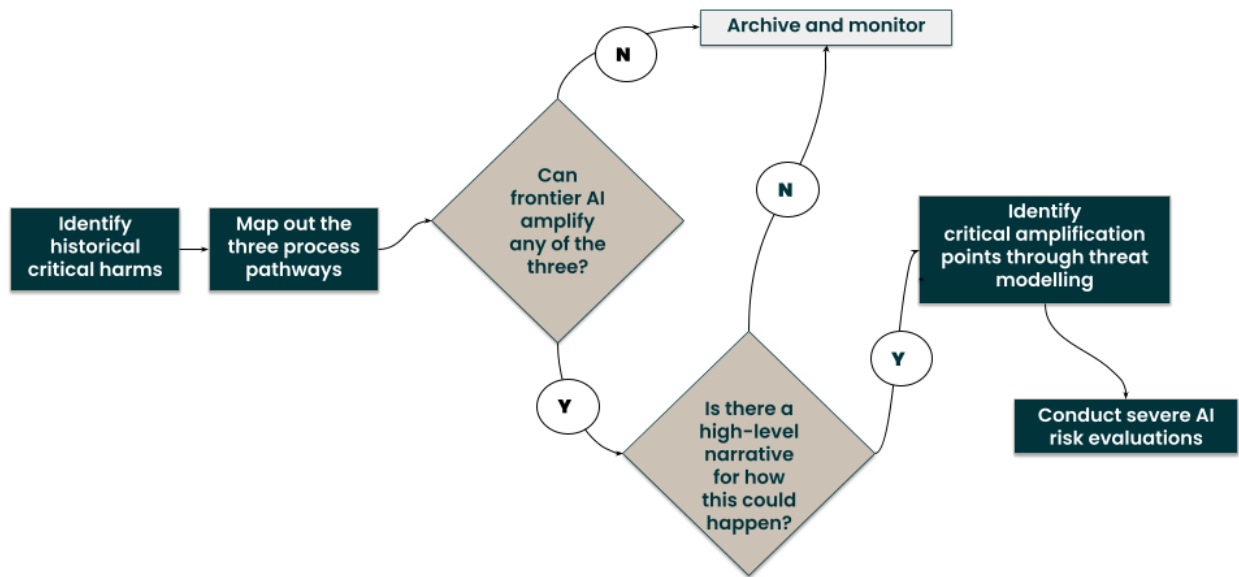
Identify historical critical harms

Map out the three process pathways

Can frontier AI amplify any of the three?

N

Archive and monitor

Y

Is there a high-level narrative for how this could happen?

N

Y

Identify critical amplification points through threat modelling

Conduct severe AI risk evaluations